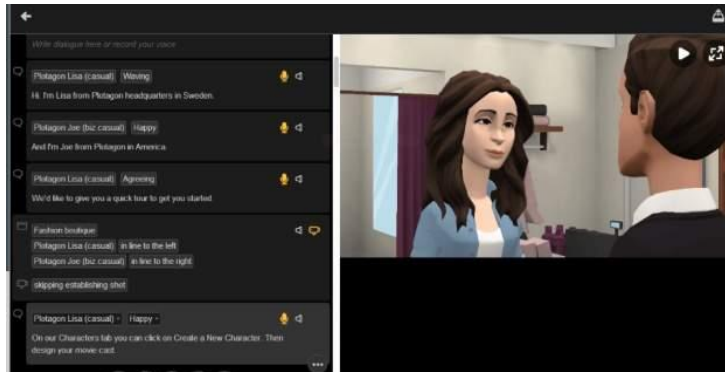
Write dialogue here or record your voice

Plotagon Lisa (casual) Waving

Hi, I'm Lisa from Plotagon headquarters in Sweden.

Plotagon Joe (biz casual) Happy

And I'm Joe from Plotagon in America.

Plotagon Lisa (casual) Agreeing

We'd like to give you a quick tour to get you started.

Fashion boutique

Plotagon Lisa (casual) in line to the left

Plotagon Joe (biz casual) in line to the right

skipping establishing shot

Plotagon Lisa (casual) Happy

On our Characters tab you can click on Create a New Character. Then design your movie card.